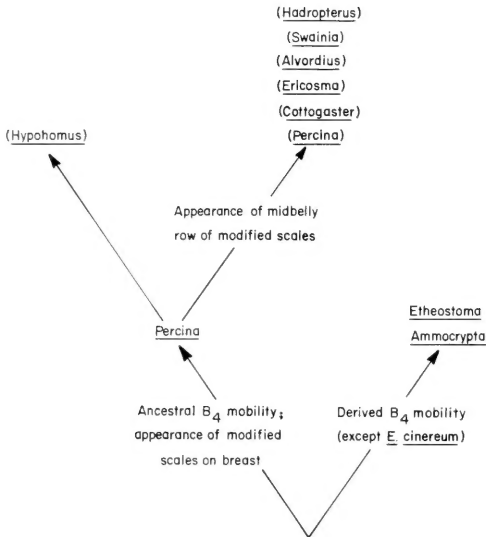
(Hadropterus)
(Swainia)
(Alvordius)
(Ericosma)
(Cottogaster)
(Percina)

(Hypohomus)

Appearance of midbelly row of modified scales

Percina

Etheostoma
Ammocrypta

Ancestral $B_4$ mobility; appearance of modified scales on breast

Derived $B_4$ mobility (except E. cinereum)